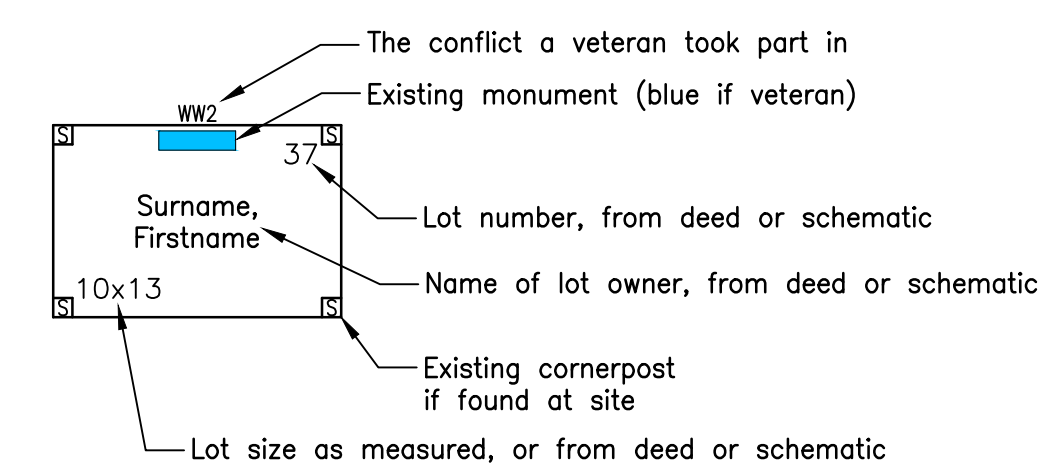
The conflict a veteran took part in

WW2

Existing monument (blue if veteran)

S

S

37

Lot number, from deed or schematic

Surname, Firstname

Name of lot owner, from deed or schematic

10x13

S

S

Existing cornerpost if found at site

Lot size as measured, or from deed or schematic